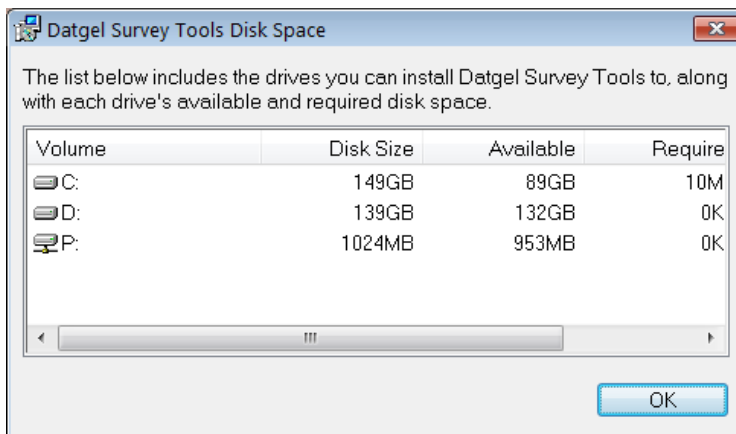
Datgel Survey Tools Disk Space

The list below includes the drives you can install Datgel Survey Tools to, along with each drive's available and required disk space.

| Volume | Disk Size | Available | Require |
|---|---|---|---|
| C: | 149GB | 89GB | 10M |
| D: | 139GB | 132GB | 0K |
| P: | 1024MB | 953MB | 0K |

OK